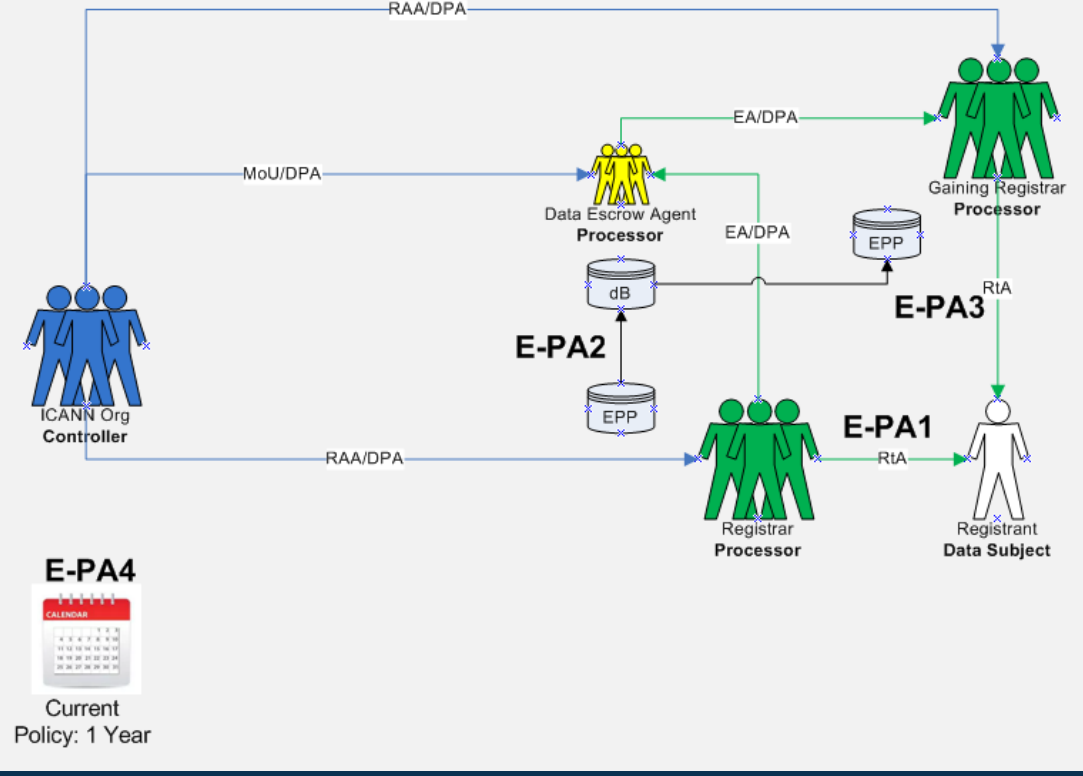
RAA/DPA

EA/DPA

MoU/DPA

Data Escrow Agent
**Processor**

Gaining Registrar
**Processor**

EA/DPA

EPP

dB

RtA

E-PA3

E-PA2

ICANN Org
**Controller**

EPP

E-PA1

RAA/DPA

RtA

Registrar
**Processor**

Registrant
**Data Subject**

E-PA4

CALENDAR

Current
Policy: 1 Year